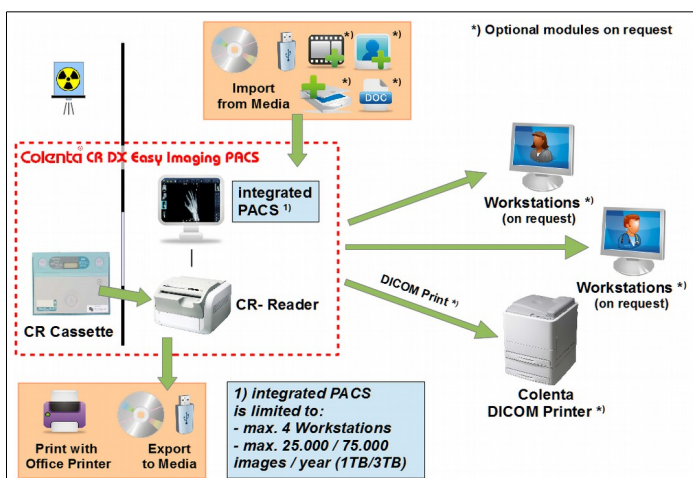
*) Optional modules on request

*)
*)
*)
*)
DOC

Import from Media

Colenta® CR DX Easy Imaging PACS

integrated PACS 1)

Workstations *)
(on request)

Workstations *)
(on request)

DICOM Print *)

CR Cassette

CR- Reader

Colenta DICOM Printer *)

Print with Office Printer

Export to Media

1) integrated PACS is limited to:
- max. 4 Workstations
- max. 25.000 / 75.000 images / year (1TB/3TB)